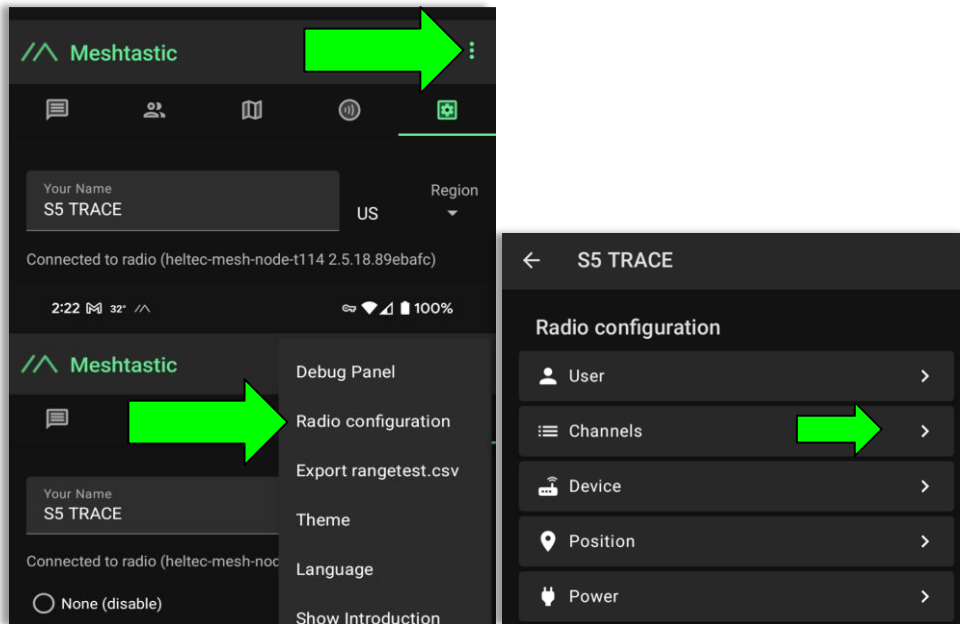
Meshtastic

Your Name
S5 TRACE

US

Region

Connected to radio (heltec-mesh-node-t114 2.5.18.89ebafc)

2:22 32° 100%

Meshtastic

Debug Panel
Radio configuration
Export rangetest.csv
Theme
Language
Show Introduction

Your Name
S5 TRACE

Connected to radio (heltec-mesh-nod

None (disable)

S5 TRACE

Radio configuration

User
Channels
Device
Position
Power